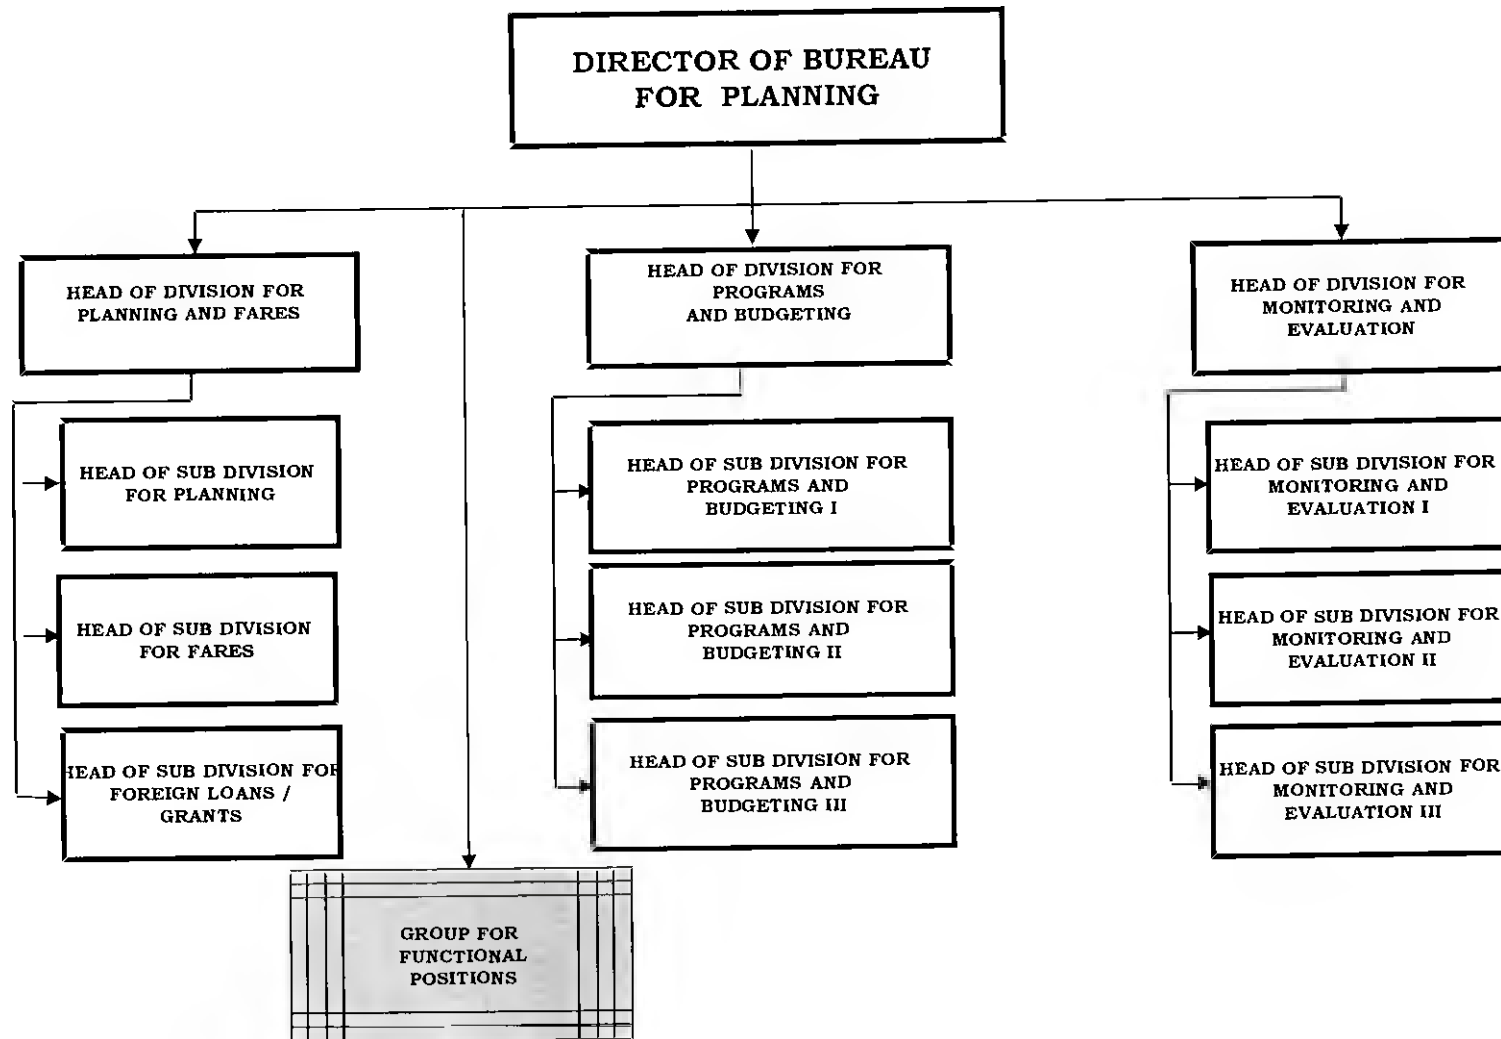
DIRECTOR OF BUREAU FOR PLANNING

HEAD OF DIVISION FOR PLANNING AND FARES

HEAD OF SUB DIVISION FOR PLANNING

HEAD OF SUB DIVISION FOR FARES

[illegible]EAD OF SUB DIVISION FO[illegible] FOREIGN LOANS / GRANTS

HEAD OF DIVISION FOR PROGRAMS AND BUDGETING

HEAD OF SUB DIVISION FOR PROGRAMS AND BUDGETING I

HEAD OF SUB DIVISION FOR PROGRAMS AND BUDGETING II

HEAD OF SUB DIVISION FOR PROGRAMS AND BUDGETING III

HEAD OF DIVISION FOR MONITORING AND EVALUATION

HEAD OF SUB DIVISION FOR MONITORING AND EVALUATION I

HEAD OF SUB DIVISION FOR MONITORING AND EVALUATION II

HEAD OF SUB DIVISION FOR MONITORING AND EVALUATION III

GROUP FOR FUNCTIONAL POSITIONS